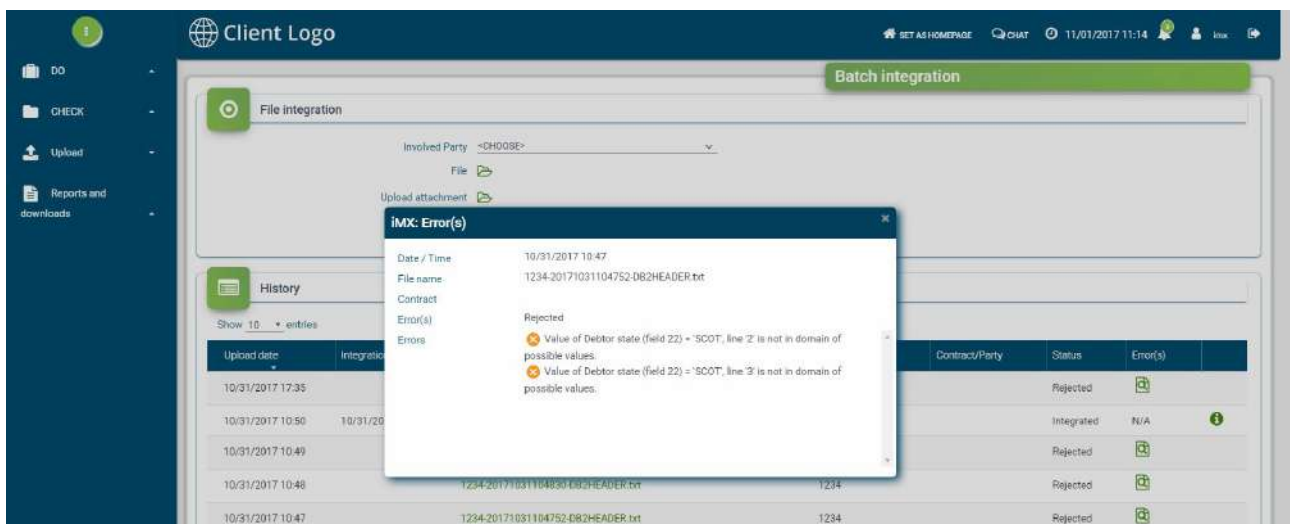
Client Logo

SET AS HOMEPAGE CHAT 11/01/2017 11:14 imx

DO
CHECK
Upload
Reports and downloads

Batch integration

File integration

Involved Party <CHOOSE>
File
Upload attachment

History

Show 10 entries

iMX: Error(s)

Date / Time 10/31/2017 10:47
File name 1234-20171031104752-DB2HEADER.txt
Contract
Error(s) Rejected
Errors Value of Debtor state (field 22) = 'SCOT', line '2' is not in domain of possible values.
Value of Debtor state (field 22) = 'SCOT', line '3' is not in domain of possible values.

| Upload date | Integratio | | | Contract/Party | Status | Error(s) | |
|---|---|---|---|---|---|---|---|
| 10/31/2017 17:35 | | | | | Rejected | | |
| 10/31/2017 10:50 | 10/31/20 | | | | Integrated | N/A | |
| 10/31/2017 10:49 | | | | | Rejected | | |
| 10/31/2017 10:48 | | 1234-20171031104830-DB2HEADER.txt | 1234 | | Rejected | | |
| 10/31/2017 10:47 | | 1234-20171031104752-DB2HEADER.txt | 1234 | | Rejected | | |